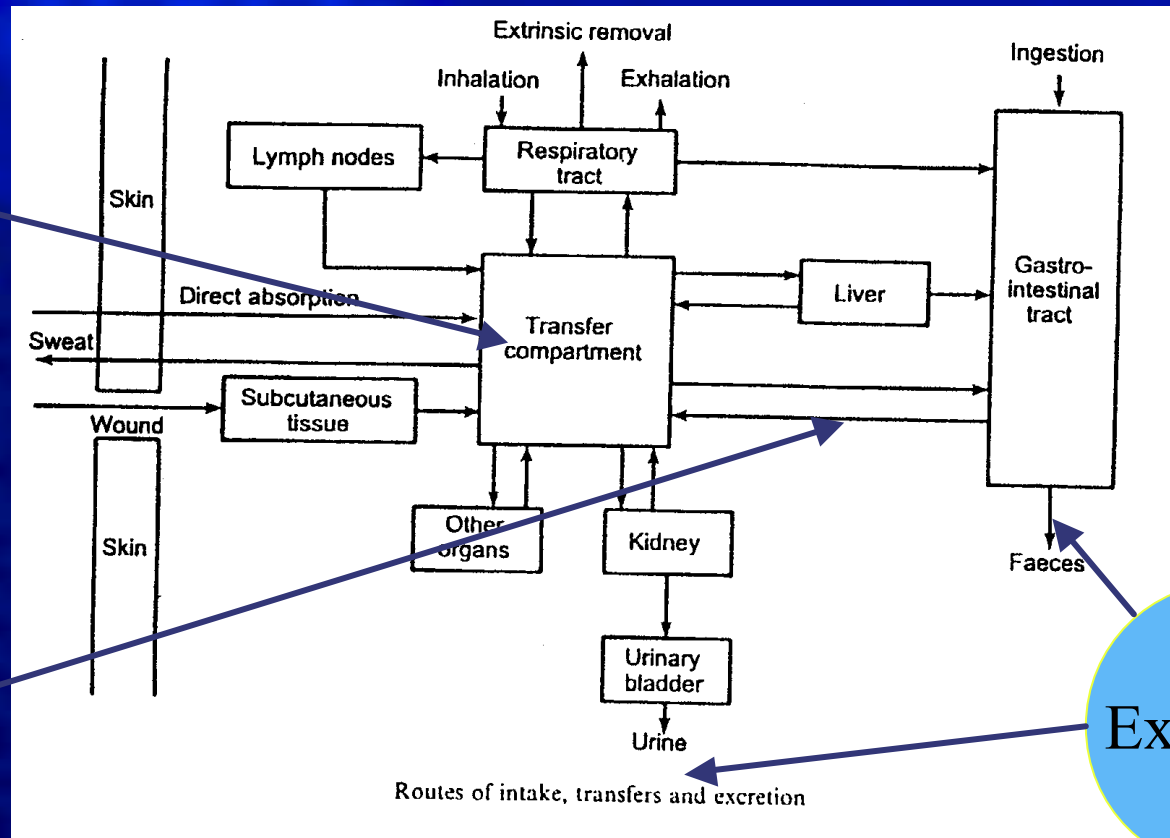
Extrinsic removal
Inhalation
Exhalation
Ingestion
Lymph nodes
Respiratory tract
Skin
Gastro-intestinal tract
Direct absorption
Liver
Transfer compartment
Sweat
Subcutaneous tissue
Wound
Other organs
Kidney
Skin
Faeces
Urinary bladder
Urine
Ex
Routes of intake, transfers and excretion